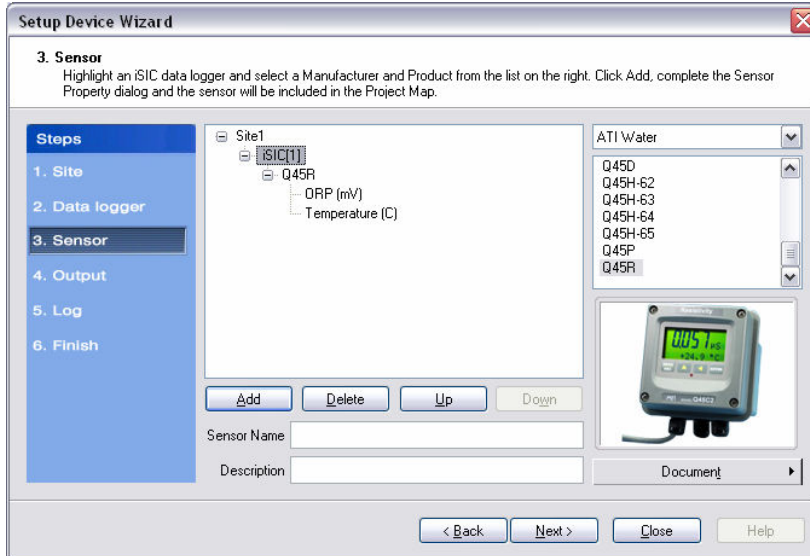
Setup Device Wizard

3. Sensor
Highlight an iSIC data logger and select a Manufacturer and Product from the list on the right. Click Add, complete the Sensor Property dialog and the sensor will be included in the Project Map.

Steps
1. Site
2. Data logger
3. Sensor
4. Output
5. Log
6. Finish

Site1
iSIC[1]
Q45R
ORP (mV)
Temperature (C)

ATI Water

Q45D
Q45H-62
Q45H-63
Q45H-64
Q45H-65
Q45P
Q45R

0.057 µS
+24.9 °C

Add
Delete
Up
Down

Sensor Name
Description

Document

< Back
Next >
Close
Help